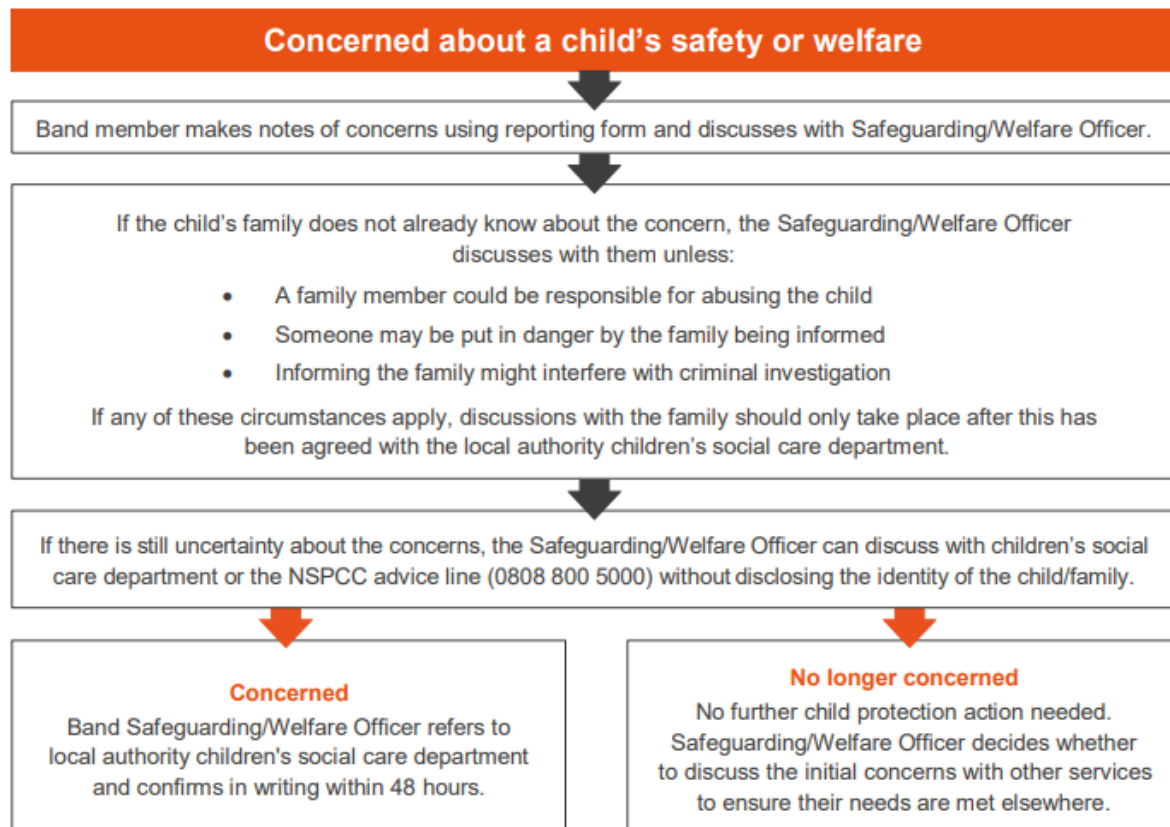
Concerned about a child’s safety or welfare

Band member makes notes of concerns using reporting form and discusses with Safeguarding/Welfare Officer.

If the child’s family does not already know about the concern, the Safeguarding/Welfare Officer discusses with them unless:

- A family member could be responsible for abusing the child
- Someone may be put in danger by the family being informed
- Informing the family might interfere with criminal investigation

If any of these circumstances apply, discussions with the family should only take place after this has been agreed with the local authority children’s social care department.

If there is still uncertainty about the concerns, the Safeguarding/Welfare Officer can discuss with children’s social care department or the NSPCC advice line (0808 800 5000) without disclosing the identity of the child/family.

Concerned
Band Safeguarding/Welfare Officer refers to local authority children's social care department and confirms in writing within 48 hours.

No longer concerned
No further child protection action needed. Safeguarding/Welfare Officer decides whether to discuss the initial concerns with other services to ensure their needs are met elsewhere.